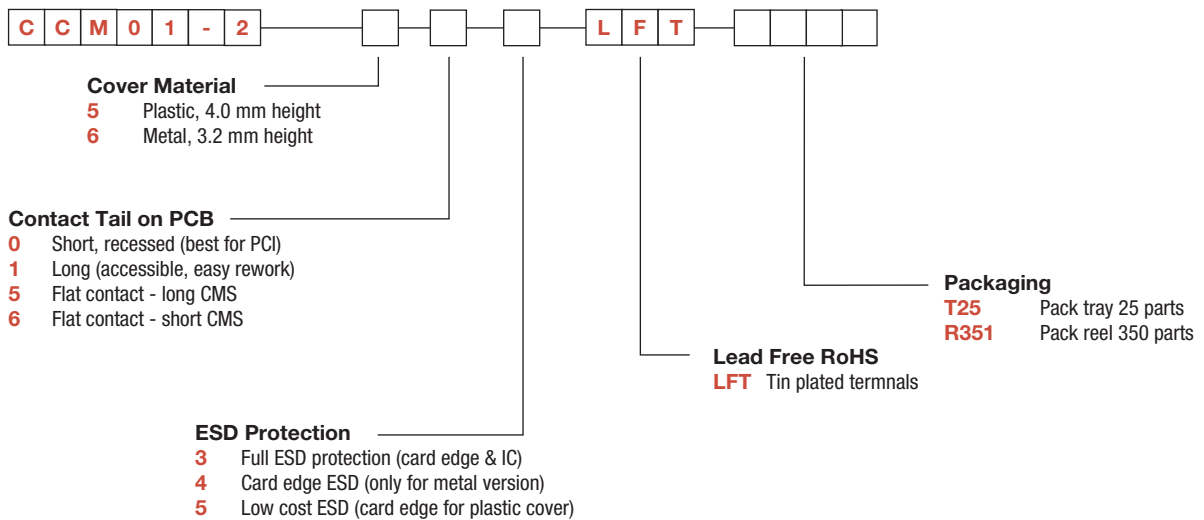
C C M 0 1 - 2 L F T

Cover Material
5 Plastic, 4.0 mm height
6 Metal, 3.2 mm height

Contact Tail on PCB
0 Short, recessed (best for PCI)
1 Long (accessible, easy rework)
5 Flat contact - long CMS
6 Flat contact - short CMS

Packaging
T25 Pack tray 25 parts
R351 Pack reel 350 parts

Lead Free RoHS
LFT Tin plated termnals

ESD Protection
3 Full ESD protection (card edge & IC)
4 Card edge ESD (only for metal version)
5 Low cost ESD (card edge for plastic cover)